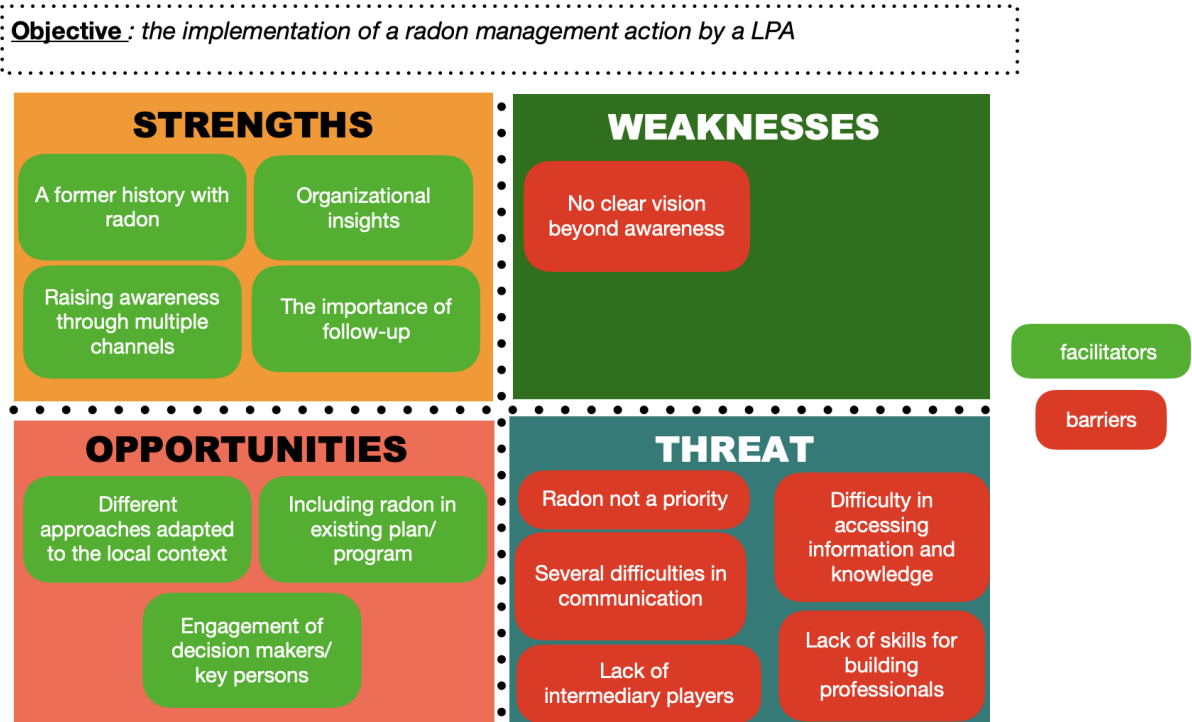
**Objective** : *the implementation of a radon management action by a LPA*

STRENGTHS

A former history with radon

Organizational insights

Raising awareness through multiple channels

The importance of follow-up

WEAKNESSES

No clear vision beyond awareness

OPPORTUNITIES

Different approaches adapted to the local context

Including radon in existing plan/program

Engagement of decision makers/key persons

THREAT

Radon not a priority

Difficulty in accessing information and knowledge

Several difficulties in communication

Lack of skills for building professionals

Lack of intermediary players

facilitators

barriers